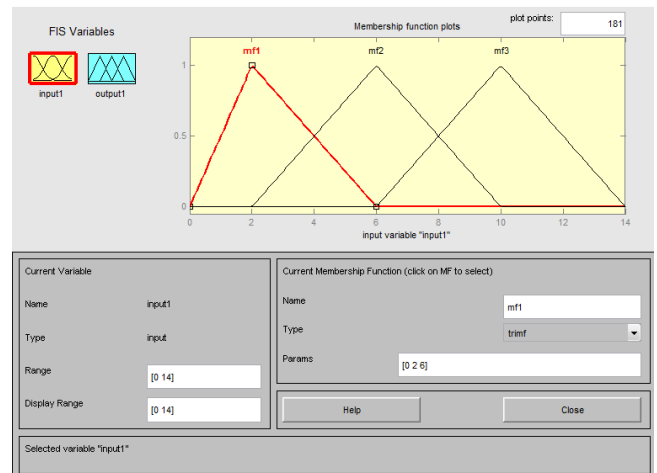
FIS Variables

input1 output1

Membership function plots

plot points: 181

mf1 mf2 mf3

1

0.5

0

0 2 4 6 8 10 12 14

input variable "input1"

Current Variable

Name input1

Type input

Range [0 14]

Display Range [0 14]

Current Membership Function (click on MF to select)

Name mf1

Type trimf

Params [0 2 6]

Help

Close

Selected variable "input1"